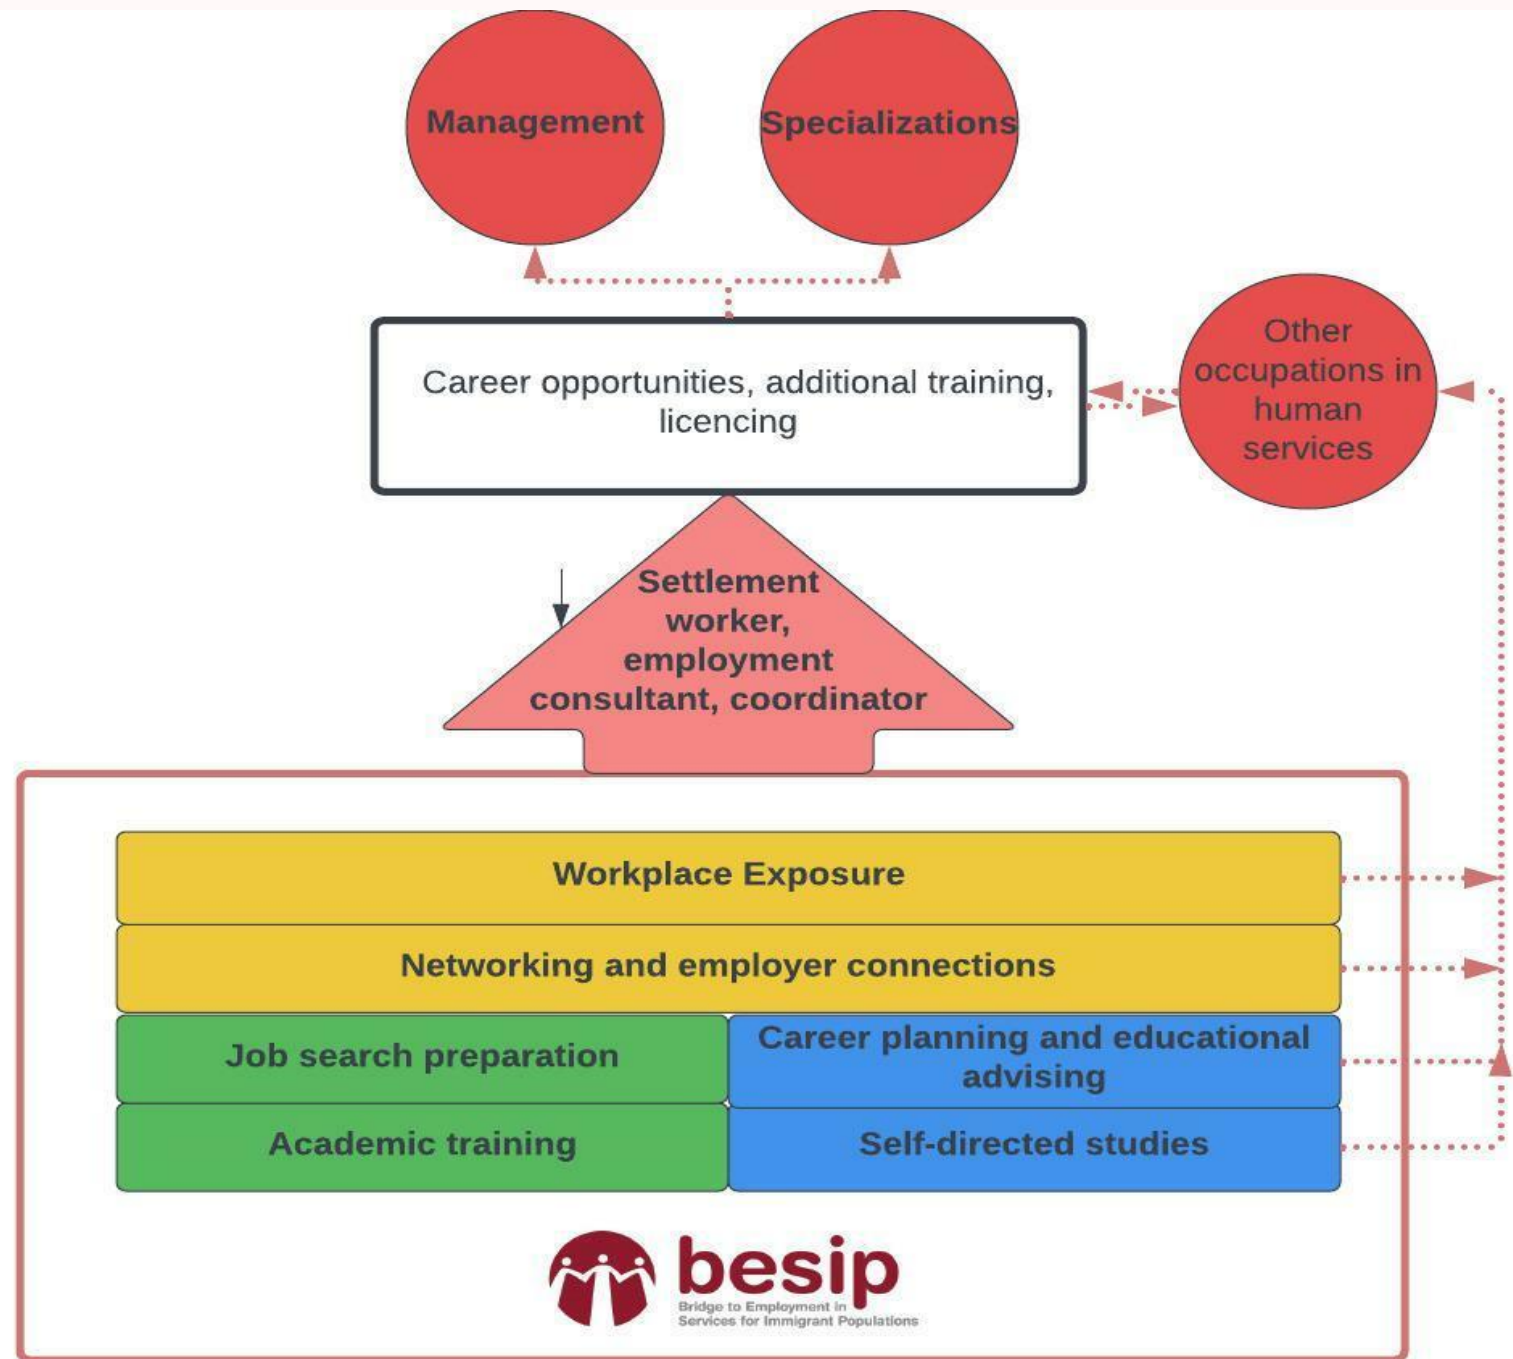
Management

Specializations

Career opportunities, additional training, licencing

Other occupations in human services

Settlement worker, employment consultant, coordinator

Workplace Exposure

Networking and employer connections

Job search preparation

Career planning and educational advising

Academic training

Self-directed studies

besip

Bridge to Employment in Services for Immigrant Populations